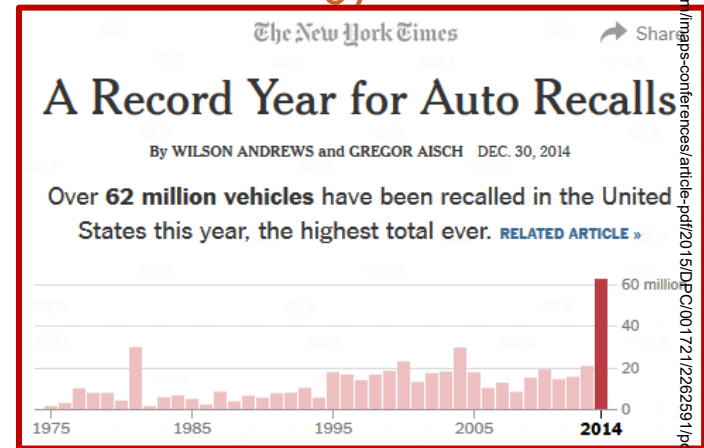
The New York Times

Share

A Record Year for Auto Recalls

By WILSON ANDREWS and GREGOR AISCH DEC. 30, 2014

Over **62 million vehicles** have been recalled in the United States this year, the highest total ever. RELATED ARTICLE »

60 million

40

20

0

1975

1985

1995

2005

2014

m/imaps-conferences/article-pdf/2015/DPC/001721/2262591/p